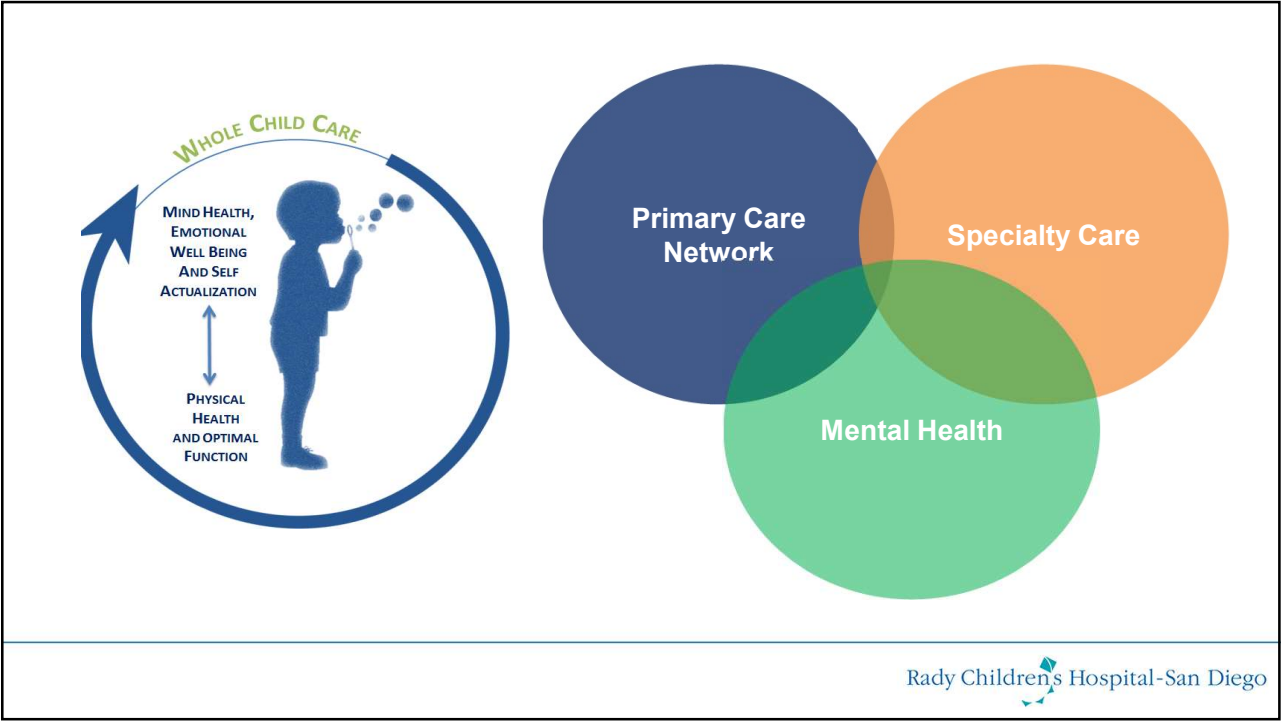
WHOLE CHILD CARE

MIND HEALTH, EMOTIONAL WELL BEING AND SELF ACTUALIZATION

PHYSICAL HEALTH AND OPTIMAL FUNCTION

Primary Care Network

Specialty Care

Mental Health

Rady Children's Hospital-San Diego